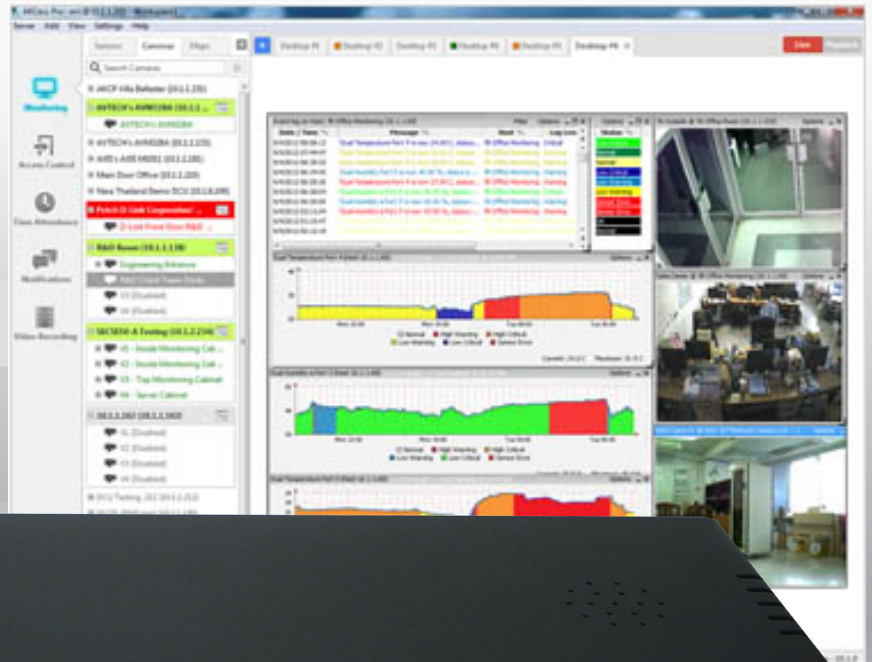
Server Add View Settings Help

Sensors Cameras Maps

Desktop #1 Desktop #2 Desktop #3 Desktop #4 Desktop #5 Desktop #6

Live

Search Cameras

Monitoring

Access Control

Time Attendance

Notifications

Video Recording

AVCP Villa Ballester

AVTECH's AVM328A

AVTECH's AVM328A

AVTECH's AVC798ZA

AXIS's AXIS M1011

Main Door Office

New Thailand Demo DCU

Fetch D-Link Corporation

D-Link Front Door R&D

R&D Room

Engineering Entrance

V3 (Disabled)

V4 (Disabled)

SECRETS A Testing

V1 - Inside Monitoring Cab

V2 - Inside Monitoring Cab

V3 - Top Monitoring Cabinet

V4 - Server Cabinet

V1 (Disabled)

V2 (Disabled)

V3 (Disabled)

V4 (Disabled)

Date / Time | Message | Host | Log Level

Options

Status

Normal

High Warning

High Critical

Low Warning

Low Critical

Sensor Error

Options

Normal High Warning High Critical Low Warning Low Critical Sensor Error

Normal High Warning High Critical Low Warning Low Critical Sensor Error